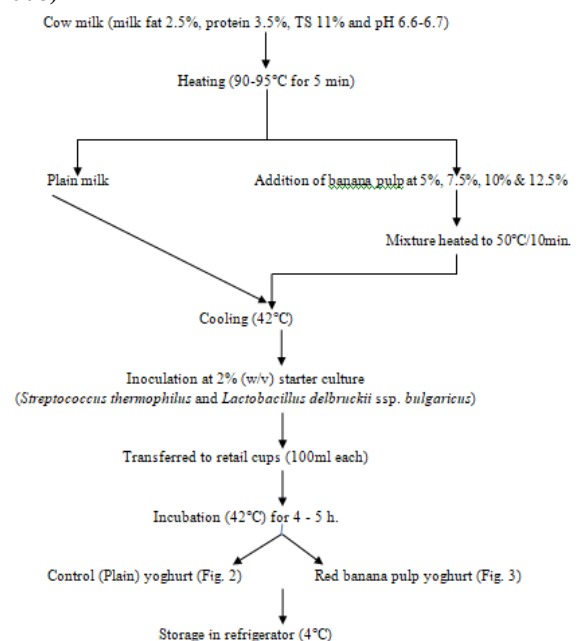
Cow milk (milk fat 2.5%, protein 3.5%, TS 11% and pH 6.6-6.7)

Heating (90-95°C for 5 min)

Plain milk

Addition of banana pulp at 5%, 7.5%, 10% & 12.5%

Mixture heated to 50°C/10min.

Cooling (42°C)

Inoculation at 2% (w/v) starter culture (*Streptococcus thermophilus* and *Lactobacillus delbruckii* ssp. *bulgaricus*)

Transferred to retail cups (100ml each)

Incubation (42°C) for 4 - 5 h.

Control (Plain) yoghurt (Fig. 2)

Red banana pulp yoghurt (Fig. 3)

Storage in refrigerator (4°C)